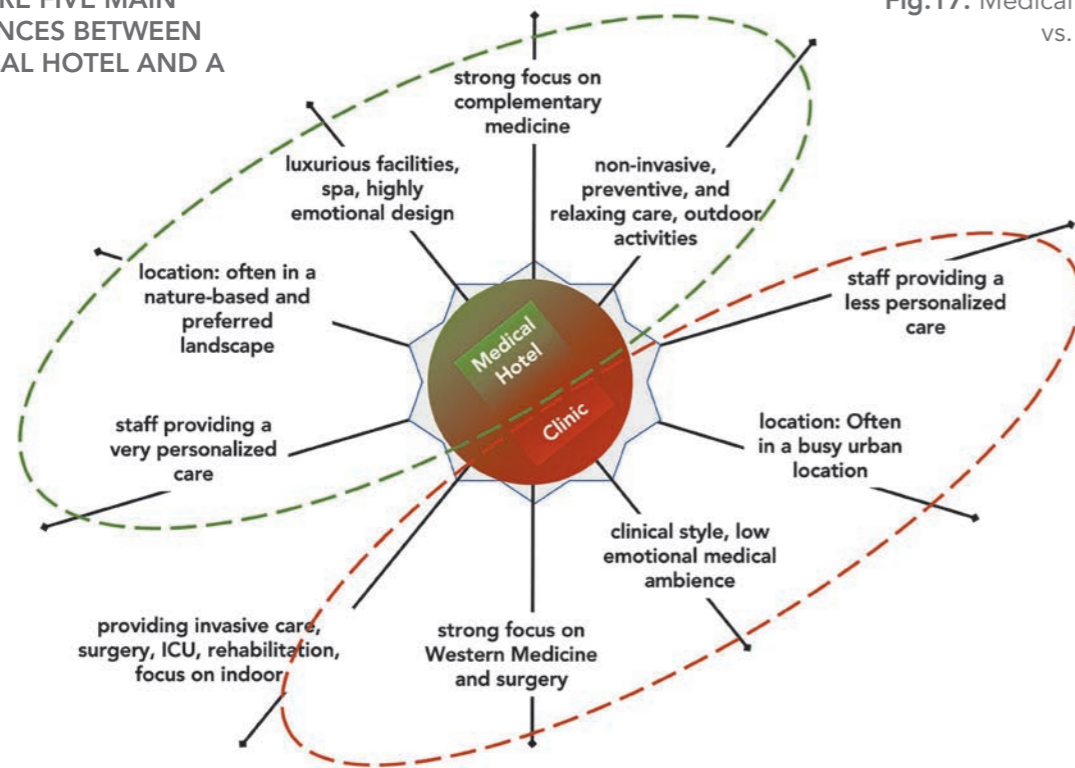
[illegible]RE FIVE MAIN
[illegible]NCES BETWEEN
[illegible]AL HOTEL AND A

Fig.17: Medical
vs.

strong focus on complementary medicine

luxurious facilities, spa, highly emotional design

non-invasive, preventive, and relaxing care, outdoor activities

location: often in a nature-based and preferred landscape

staff providing a less personalized care

Medical Hotel

Clinic

staff providing a very personalized care

location: Often in a busy urban location

clinical style, low emotional medical ambience

providing invasive care, surgery, ICU, rehabilitation, focus on indoor

strong focus on Western Medicine and surgery